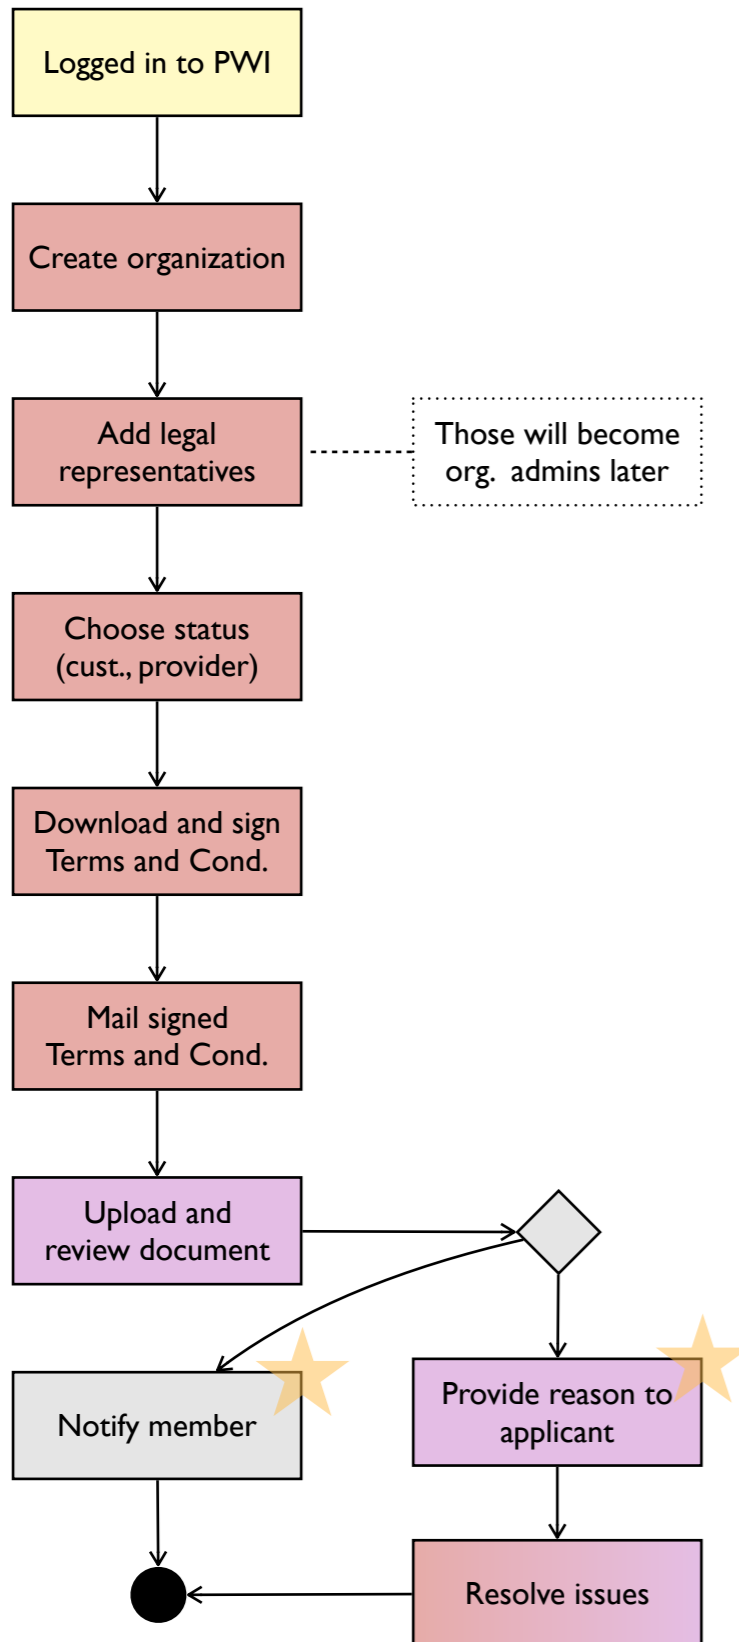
Logged in to PWI

Create organization

Add legal representatives

Those will become org. admins later

Choose status (cust., provider)

Download and sign Terms and Cond.

Mail signed Terms and Cond.

Upload and review document

Notify member

Provide reason to applicant

Resolve issues